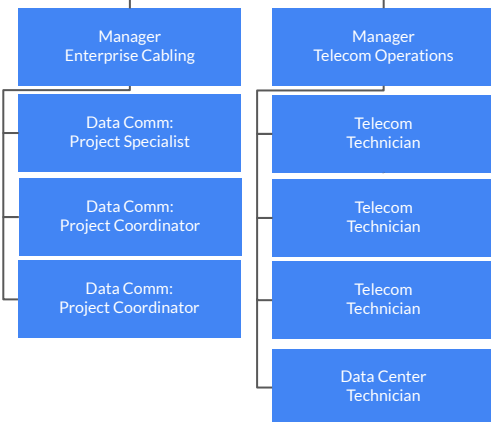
Manager
Enterprise Cabling

Data Comm:
Project Specialist

Data Comm:
Project Coordinator

Data Comm:
Project Coordinator

Manager
Telecom Operations

Telecom
Technician

Telecom
Technician

Telecom
Technician

Data Center
Technician